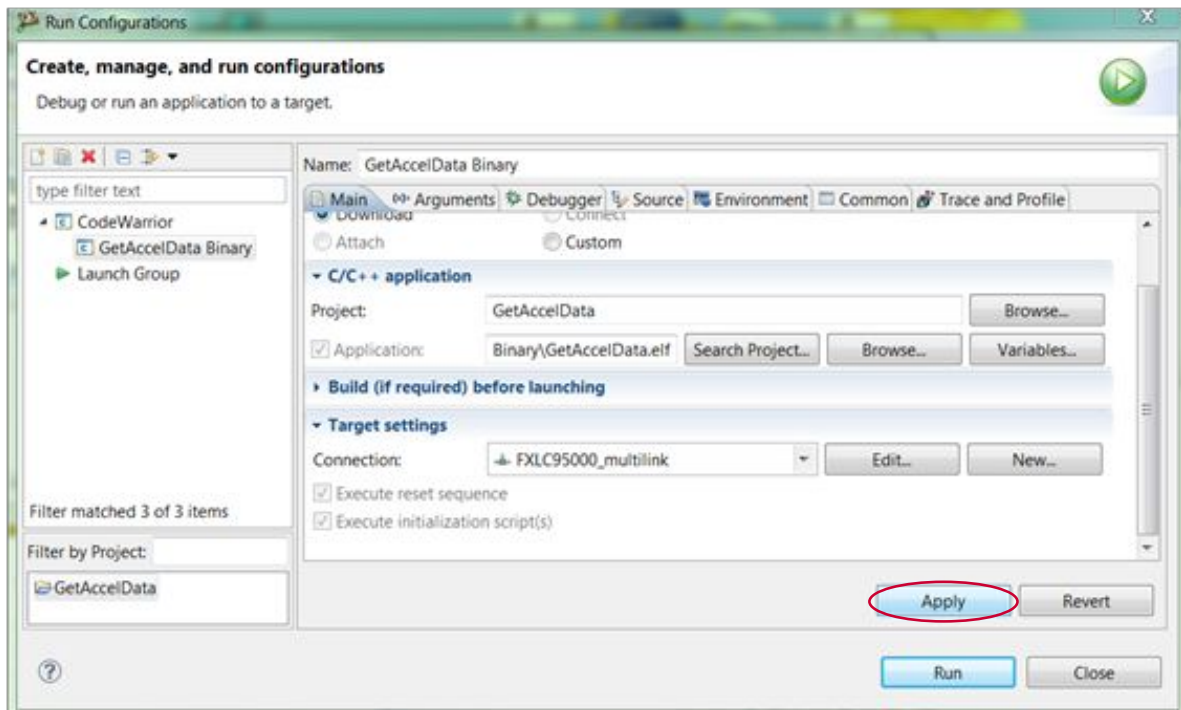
Run Configurations

Create, manage, and run configurations

Debug or run an application to a target.

type filter text

CodeWarrior

GetAccelData Binary

Launch Group

Filter matched 3 of 3 items

Filter by Project:

GetAccelData

Name: GetAccelData Binary

Main | Arguments | Debugger | Source | Environment | Common | Trace and Profile

Download Connect

Attach Custom

C/C++ application

Project: GetAccelData Browse...

Application: Binary\GetAccelData.elf Search Project... Browse... Variables...

Build (if required) before launching

Target settings

Connection: FXLC95000_multilink Edit... New...

Execute reset sequence

Execute initialization script(s)

Apply Revert

Run Close